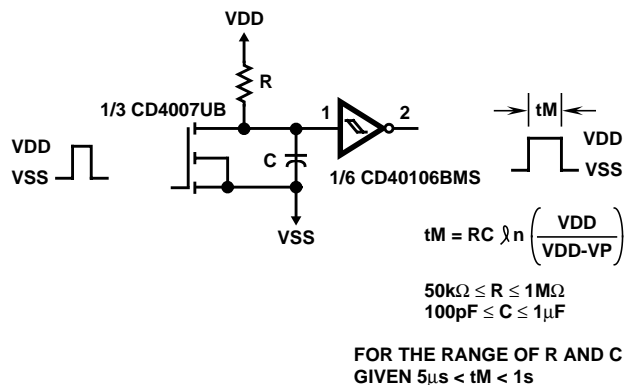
VDD

R

1/3 CD4007UB

1

2

VDD
VSS

C

1/6 CD40106BMS

VSS

tM

VDD
VSS

$tM = RC \ell n \left( \frac{VDD}{VDD\text{-}VP} \right)$

$50k\Omega \leq R \leq 1M\Omega$
$100pF \leq C \leq 1\mu F$

FOR THE RANGE OF R AND C
GIVEN $5\mu s < tM < 1s$